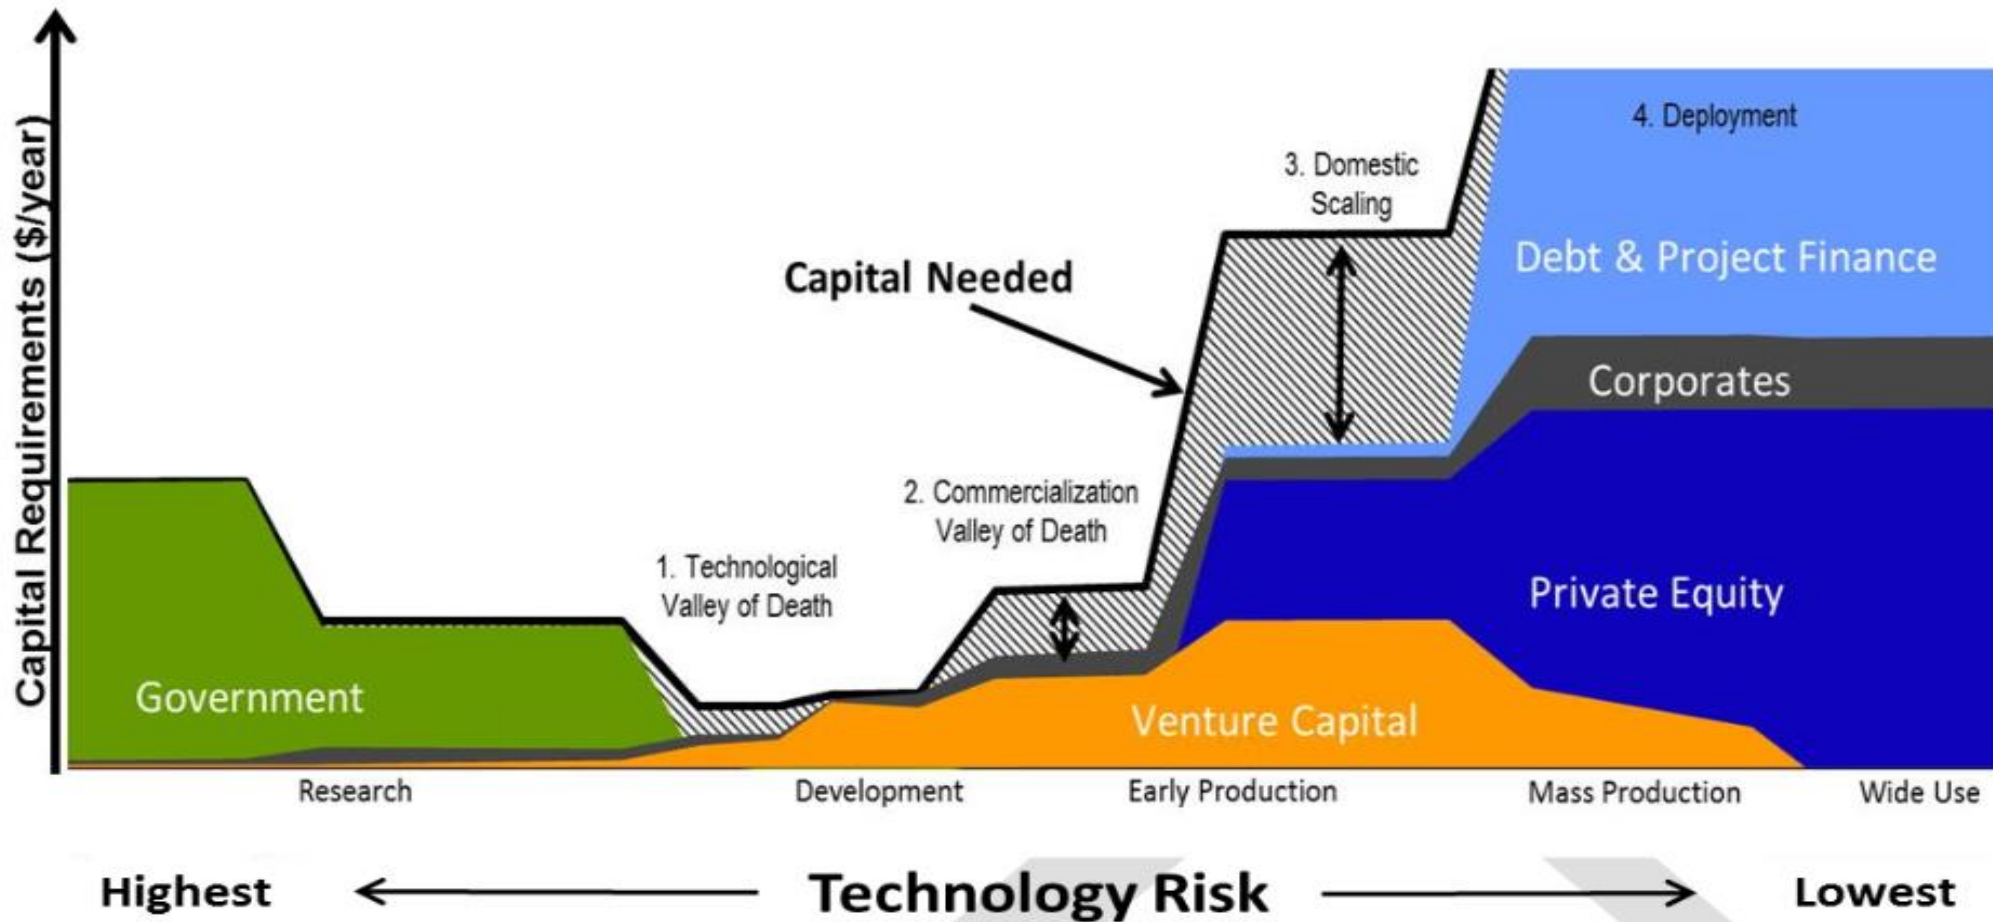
Capital Requirements ($/year)

4. Deployment

3. Domestic Scaling

Capital Needed

Debt & Project Finance

Corporates

2. Commercialization Valley of Death

1. Technological Valley of Death

Private Equity

Government

Venture Capital

Research

Development

Early Production

Mass Production

Wide Use

Highest

Technology Risk

Lowest